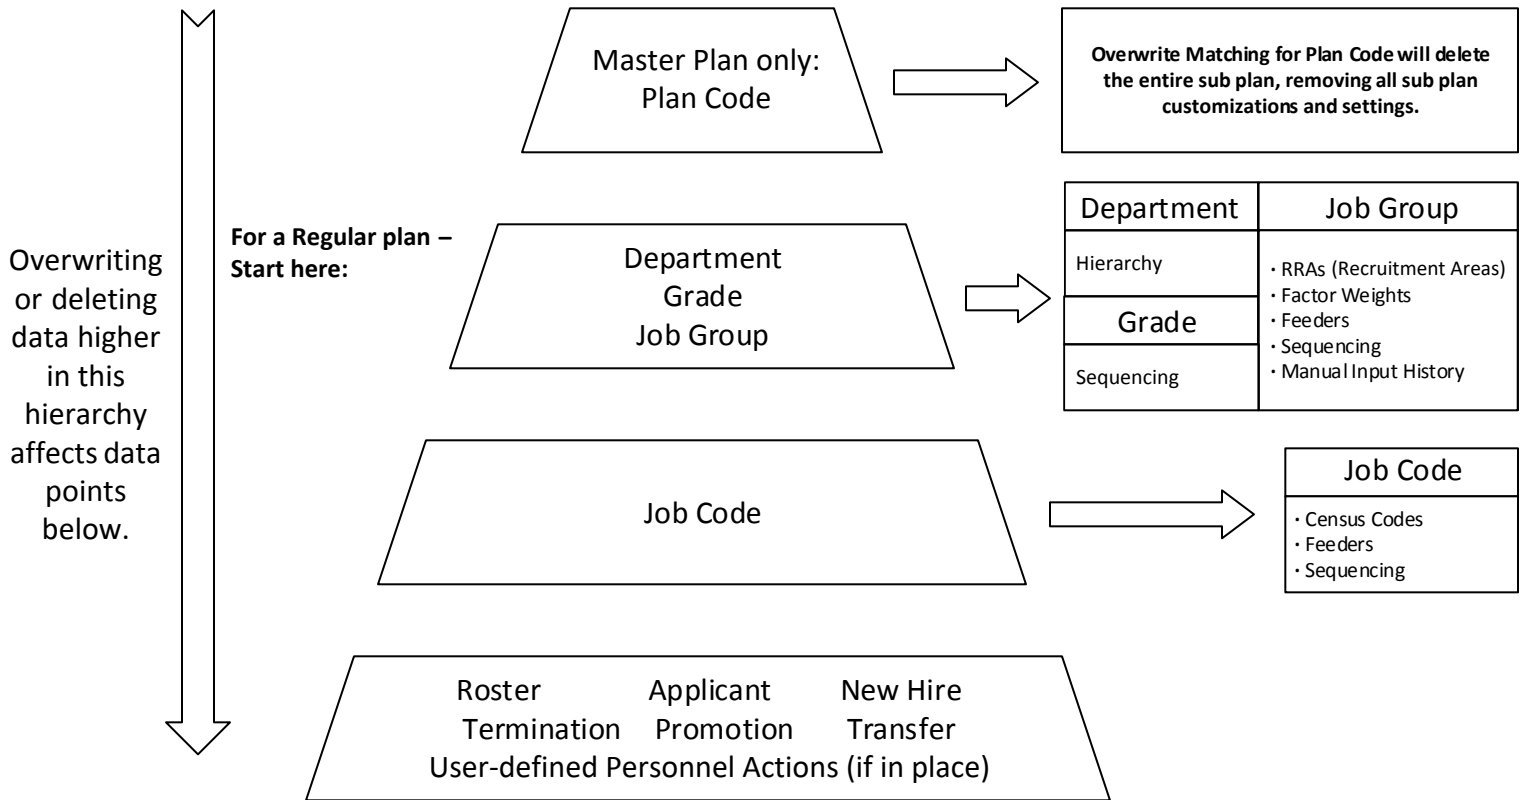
Overwriting or deleting data higher in this hierarchy affects data points below.

Master Plan only:
Plan Code

Overwrite Matching for Plan Code will delete the entire sub plan, removing all sub plan customizations and settings.

For a Regular plan – Start here:

Department
Grade
Job Group

| Department | Job Group |
|---|---|
| Hierarchy | · RRAs (Recruitment Areas) · Factor Weights · Feeders · Sequencing · Manual Input History |
| Grade | |
| Sequencing | |

Job Code

| Job Code |
|---|
| · Census Codes · Feeders · Sequencing |

Roster Applicant New Hire
Termination Promotion Transfer
User-defined Personnel Actions (if in place)